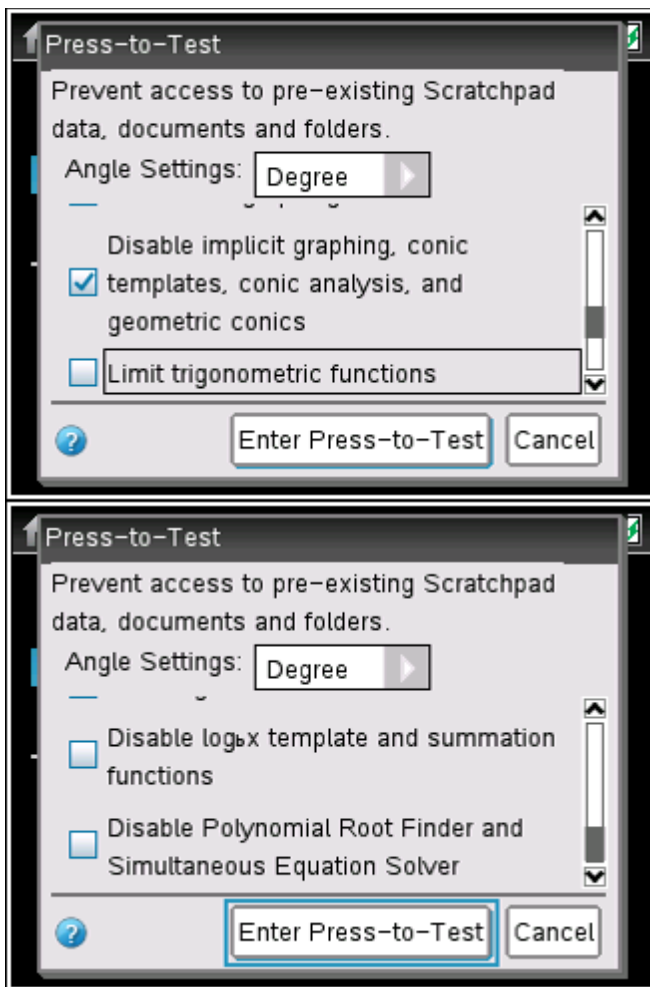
Press-to-Test

Prevent access to pre-existing Scratchpad data, documents and folders.

Angle Settings: Degree

Disable implicit graphing, conic templates, conic analysis, and geometric conics

Limit trigonometric functions

?

Enter Press-to-Test

Cancel

Press-to-Test

Prevent access to pre-existing Scratchpad data, documents and folders.

Angle Settings: Degree

Disable $\log_b x$ template and summation functions

Disable Polynomial Root Finder and Simultaneous Equation Solver

?

Enter Press-to-Test

Cancel